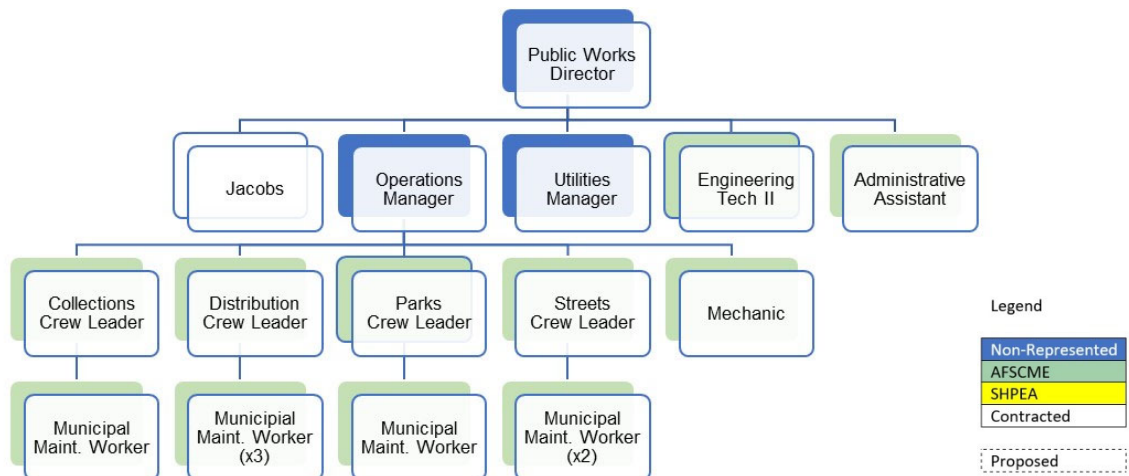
Public Works Director

Jacobs

Operations Manager

Utilities Manager

Engineering Tech II

Administrative Assistant

Collections Crew Leader

Distribution Crew Leader

Parks Crew Leader

Streets Crew Leader

Mechanic

Municipal Maint. Worker

Municipial Maint. Worker (x3)

Municipal Maint. Worker

Municipal Maint. Worker (x2)

Legend

Non-Represented
AFSCME
SHPEA
Contracted

Proposed